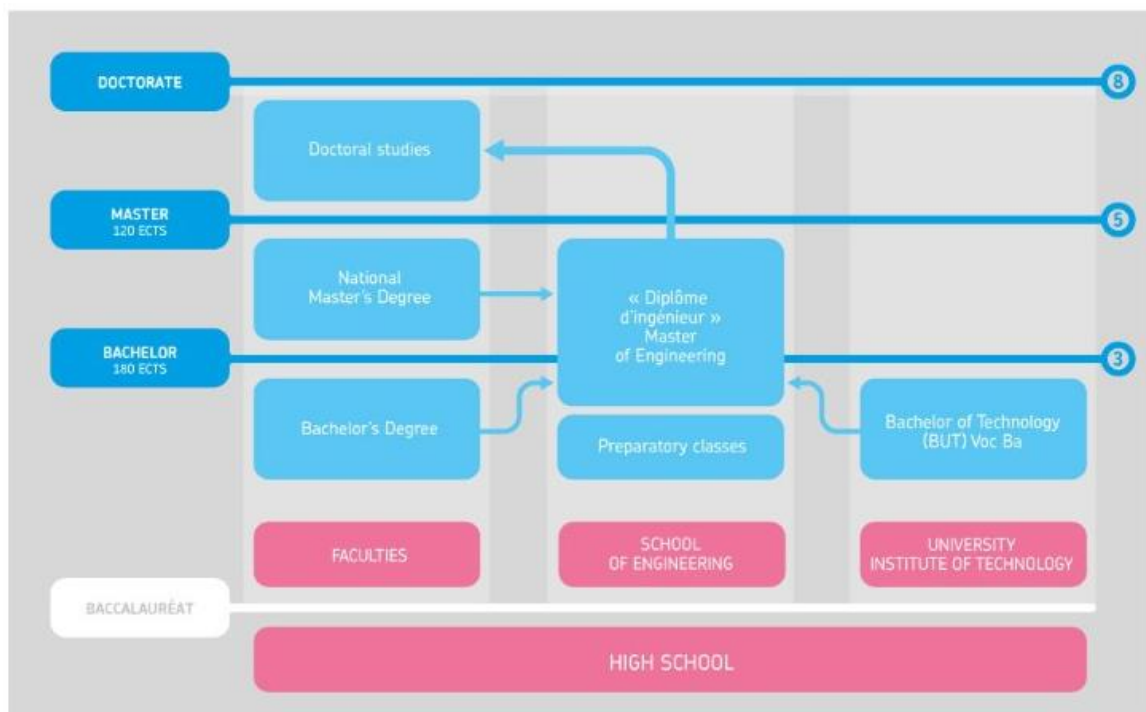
DOCTORATE

8

Doctoral studies

MASTER
120 ECTS

5

National Master's Degree

« Diplôme d'ingénieur » Master of Engineering

BACHELOR
180 ECTS

3

Bachelor's Degree

Preparatory classes

Bachelor of Technology (BUT) Voc Ba

FACULTIES

SCHOOL OF ENGINEERING

UNIVERSITY INSTITUTE OF TECHNOLOGY

BACCALAURÉAT

HIGH SCHOOL